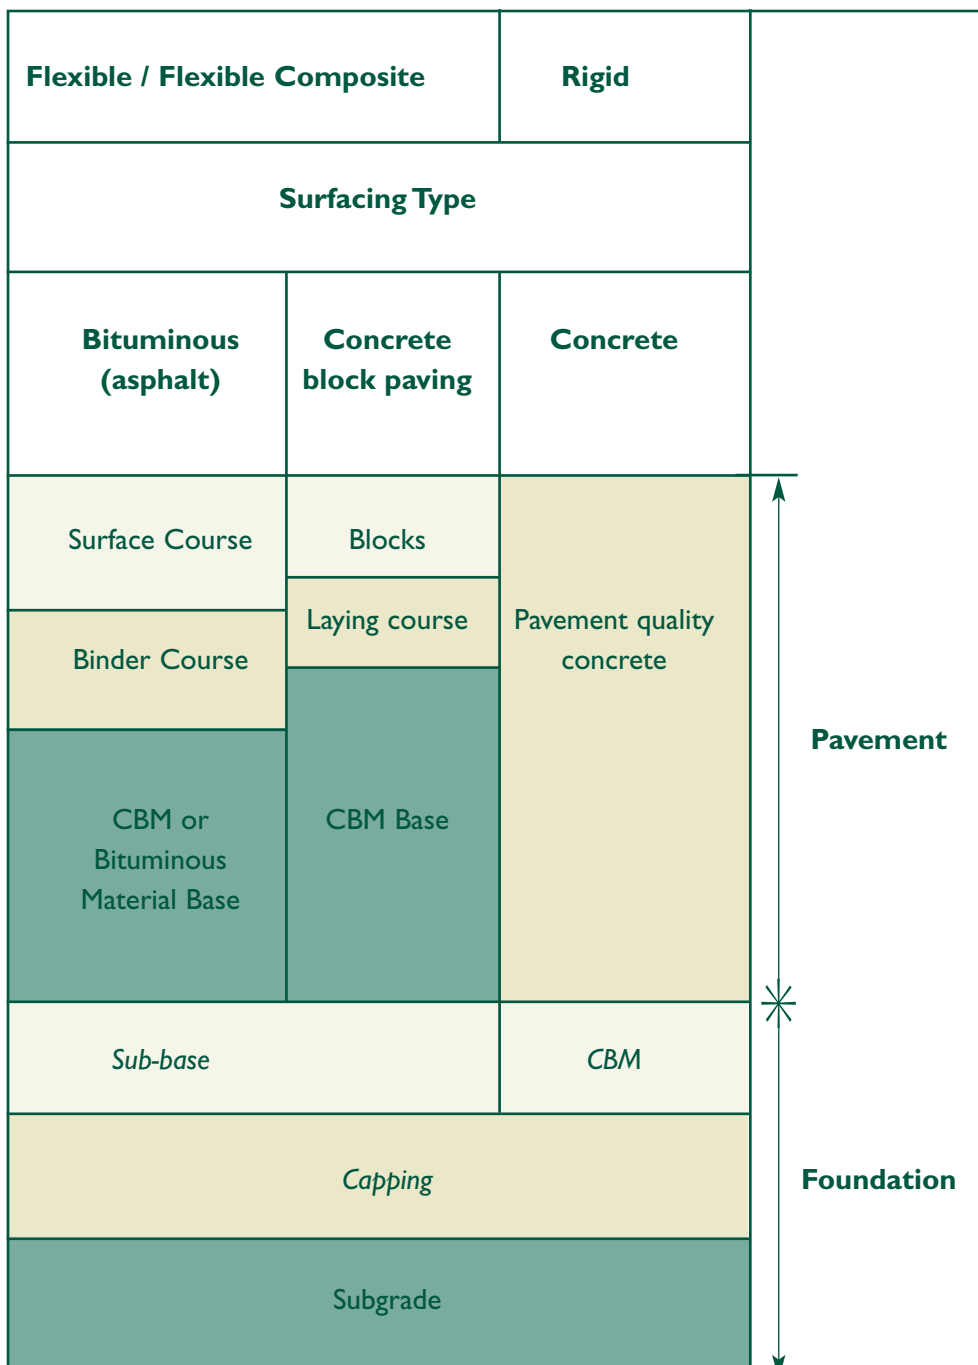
| Flexible / Flexible Composite | | Rigid |
|---|---|---|
| Surfacing Type | | |
| Bituminous (asphalt) | Concrete block paving | Concrete |
| Surface Course | Blocks | Pavement quality concrete |
| Binder Course | Laying course | |
| CBM or Bituminous Material Base | CBM Base | |
| Sub-base | | CBM |
| Capping | | |
| Subgrade | | |

Pavement

Foundation